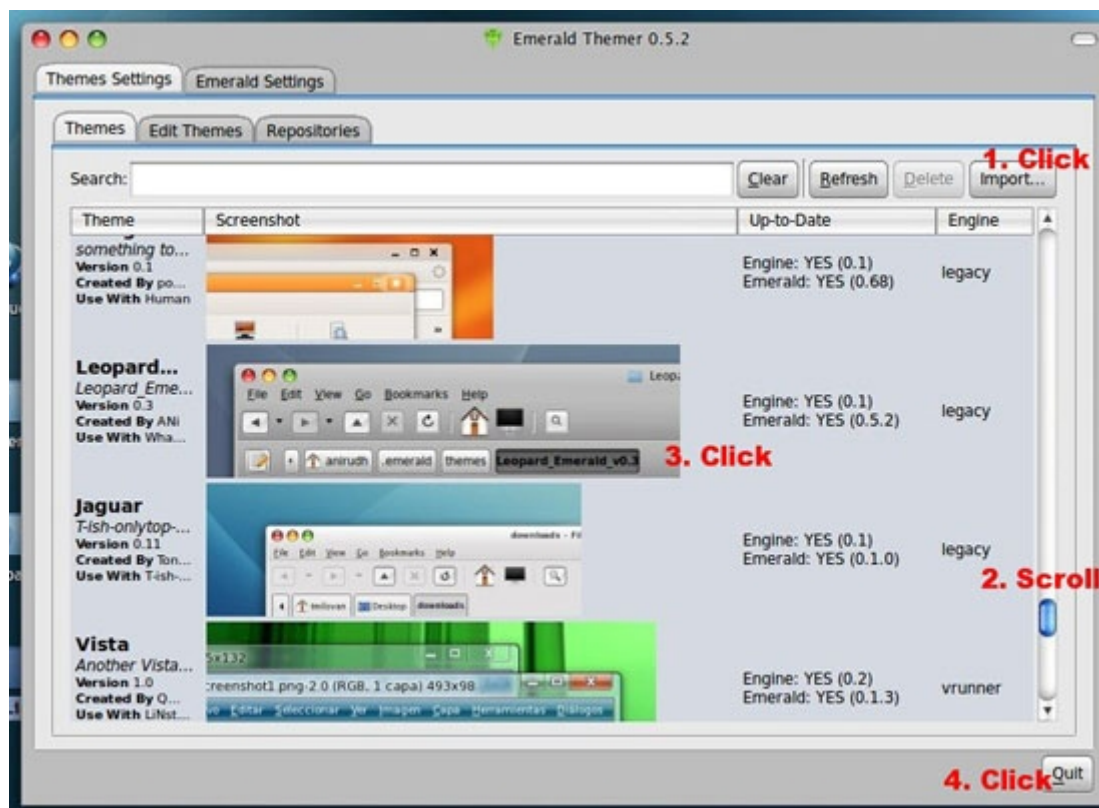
Emerald Themer 0.5.2

Themes Settings | Emerald Settings

Themes | Edit Themes | Repositories

1. Click

Search: | Clear | Refresh | Delete | Import...

| Theme | Screenshot | Up-to-Date | Engine |
|---|---|---|---|
| something to... Version 0.1 Created By po... Use With Human | | Engine: YES (0.1) Emerald: YES (0.68) | legacy |
| Leopard... Leopard_Eme... Version 0.3 Created By ANi Use With Wha... | File Edit View Go Bookmarks Help; Leop; anirudh .emerald themes Leopard_Emerald_v0.3 | Engine: YES (0.1) Emerald: YES (0.5.2) | legacy |
| Jaguar T-ish-onlytop-... Version 0.11 Created By Ton... Use With T-ish-... | downloads - Fi; File Edit View Go Bookmarks Help; tmilovan Desktop downloads | Engine: YES (0.1) Emerald: YES (0.1.0) | legacy |
| Vista Another Vista... Version 1.0 Created By Q... Use With LiNst... | 5x132; creenshot1.png-2.0 (RGB, 1 capa) 493x98; vo Editar Seleccionar Ver Imagen Capa Herramientas Diálogos | Engine: YES (0.2) Emerald: YES (0.1.3) | vrunner |

3. Click

2. Scroll

4. Click

Quit